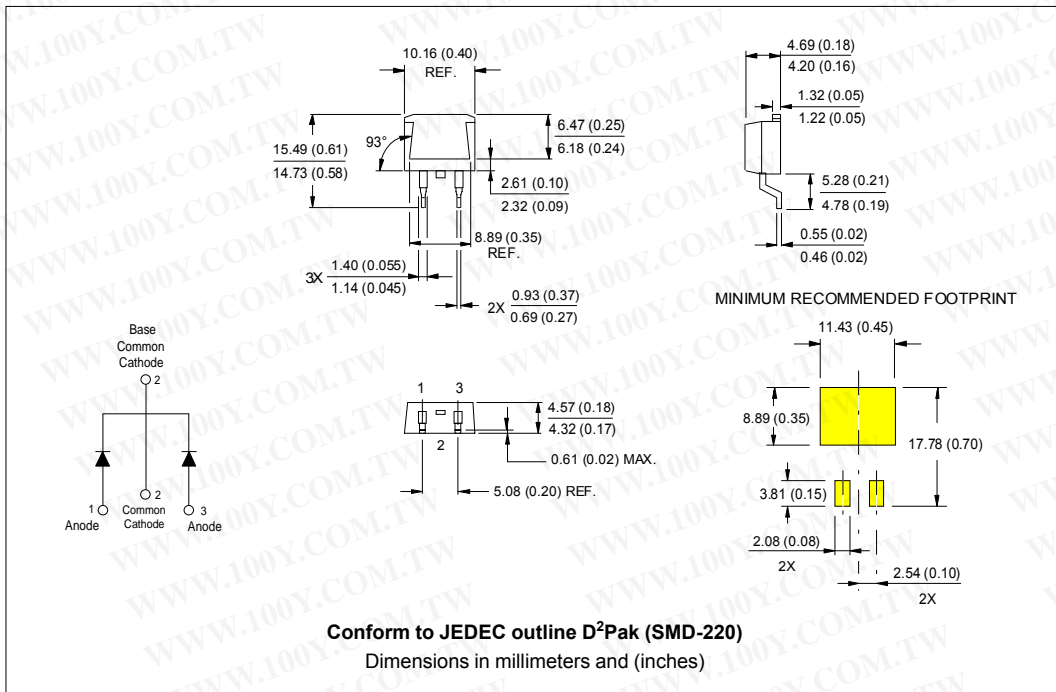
10.16 (0.40) REF.

93°

15.49 (0.61)
14.73 (0.58)

6.47 (0.25)
6.18 (0.24)

2.61 (0.10)
2.32 (0.09)

8.89 (0.35) REF.

3X 1.40 (0.055)
1.14 (0.045)

2X 0.93 (0.37)
0.69 (0.27)

4.69 (0.18)
4.20 (0.16)

1.32 (0.05)
1.22 (0.05)

5.28 (0.21)
4.78 (0.19)

0.55 (0.02)
0.46 (0.02)

MINIMUM RECOMMENDED FOOTPRINT

11.43 (0.45)

8.89 (0.35)

17.78 (0.70)

3.81 (0.15)

2.08 (0.08)
2X

2.54 (0.10)
2X

Base
Common
Cathode
2

1
Anode

2
Common
Cathode

3
Anode

1 3
2

4.57 (0.18)
4.32 (0.17)

0.61 (0.02) MAX.

5.08 (0.20) REF.

Conform to JEDEC outline $D^2$Pak (SMD-220)
Dimensions in millimeters and (inches)

WWW.100Y.COM.TW